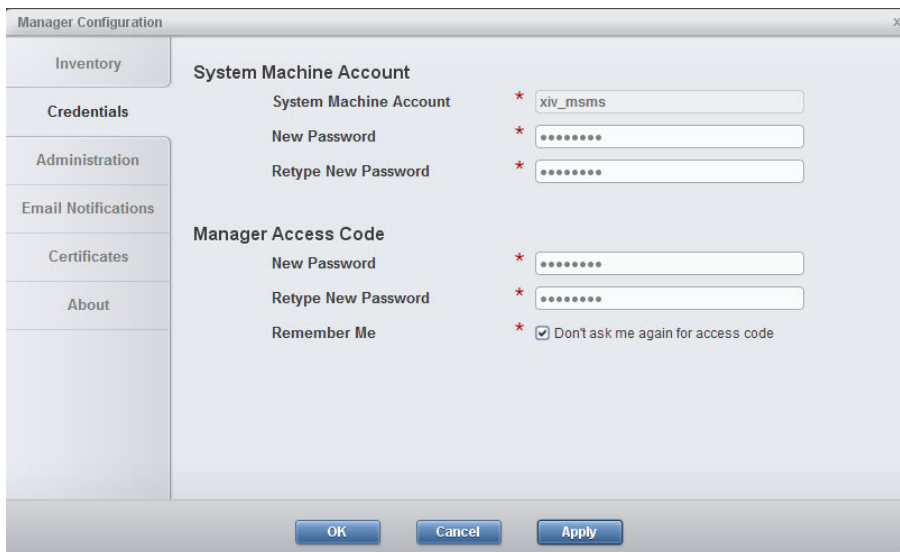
Manager Configuration

x

Inventory

Credentials

Administration

Email Notifications

Certificates

About

System Machine Account

System Machine Account * xiv_msms

New Password * ••••••••

Retype New Password * ••••••••

Manager Access Code

New Password * ••••••••

Retype New Password * ••••••••

Remember Me * Don't ask me again for access code

OK Cancel Apply